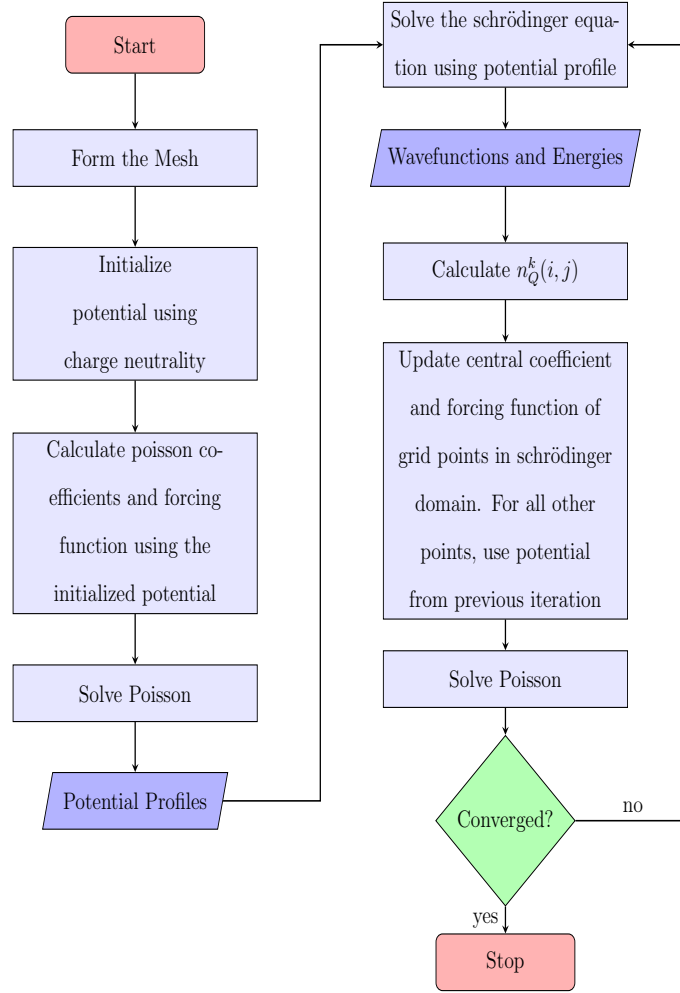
Start

Form the Mesh

Initialize potential using charge neutrality

Calculate poisson coefficients and forcing function using the initialized potential

Solve Poisson

Potential Profiles

Solve the schrödinger equation using potential profile

Wavefunctions and Energies

Calculate $n_Q^k(i,j)$

Update central coefficient and forcing function of grid points in schrödinger domain. For all other points, use potential from previous iteration

Solve Poisson

Converged?

no

yes

Stop